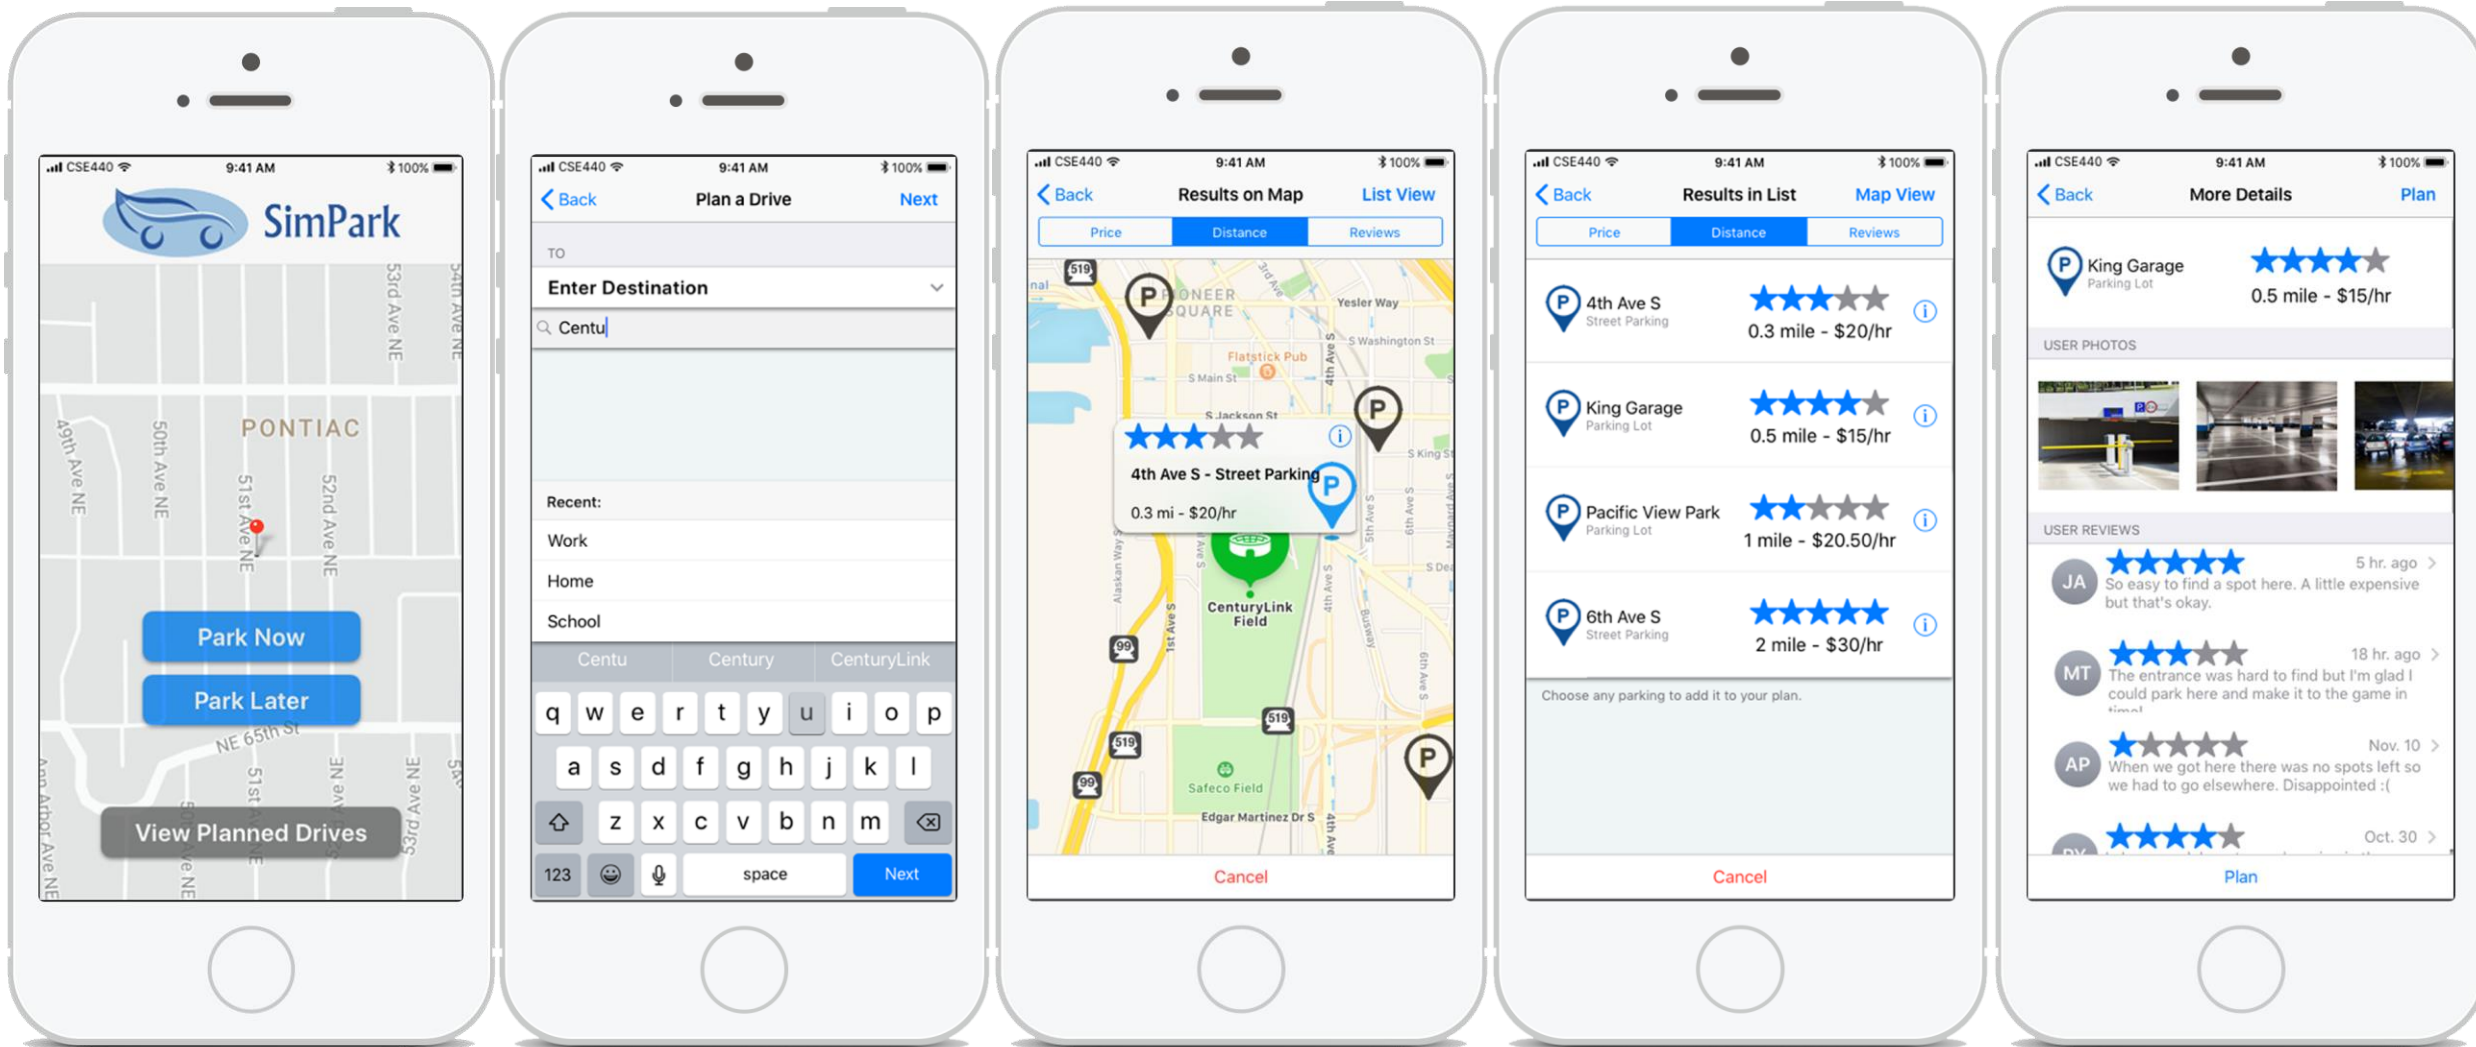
CSE440 9:41 AM 100%

SimPark

53rd Ave NE
54th Ave NE
PONTIAC
49th Ave NE
50th Ave NE
51st Ave NE
52nd Ave NE

Park Now

Park Later

NE 65th St

View Planned Drives

CSE440 9:41 AM 100%

Back Plan a Drive Next

TO

Enter Destination

Centu

Recent:

Work

Home

School

Centu Century CenturyLink

q w e r t y u i o p
a s d f g h j k l
z x c v b n m
123 space Next

CSE440 9:41 AM 100%

Back Results on Map List View

Price Distance Reviews

PIONEER SQUARE
Yesler Way
S Washington St
Flatstick Pub
S Main St
S Jackson St
S King St
4th Ave S - Street Parking
0.3 mi - $20/hr
CenturyLink Field
Safeco Field
Edgar Martinez Dr S
519
99

Cancel

CSE440 9:41 AM 100%

Back Results in List Map View

Price Distance Reviews

4th Ave S
Street Parking
0.3 mile - $20/hr

King Garage
Parking Lot
0.5 mile - $15/hr

Pacific View Park
Parking Lot
1 mile - $20.50/hr

6th Ave S
Street Parking
2 mile - $30/hr

Choose any parking to add it to your plan.

Cancel

CSE440 9:41 AM 100%

Back More Details Plan

King Garage
Parking Lot
0.5 mile - $15/hr

USER PHOTOS

USER REVIEWS

JA 5 hr. ago
So easy to find a spot here. A little expensive but that's okay.

MT 18 hr. ago
The entrance was hard to find but I'm glad I could park here and make it to the game in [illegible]

AP Nov. 10
When we got here there was no spots left so we had to go elsewhere. Disappointed :(

Oct. 30

Plan